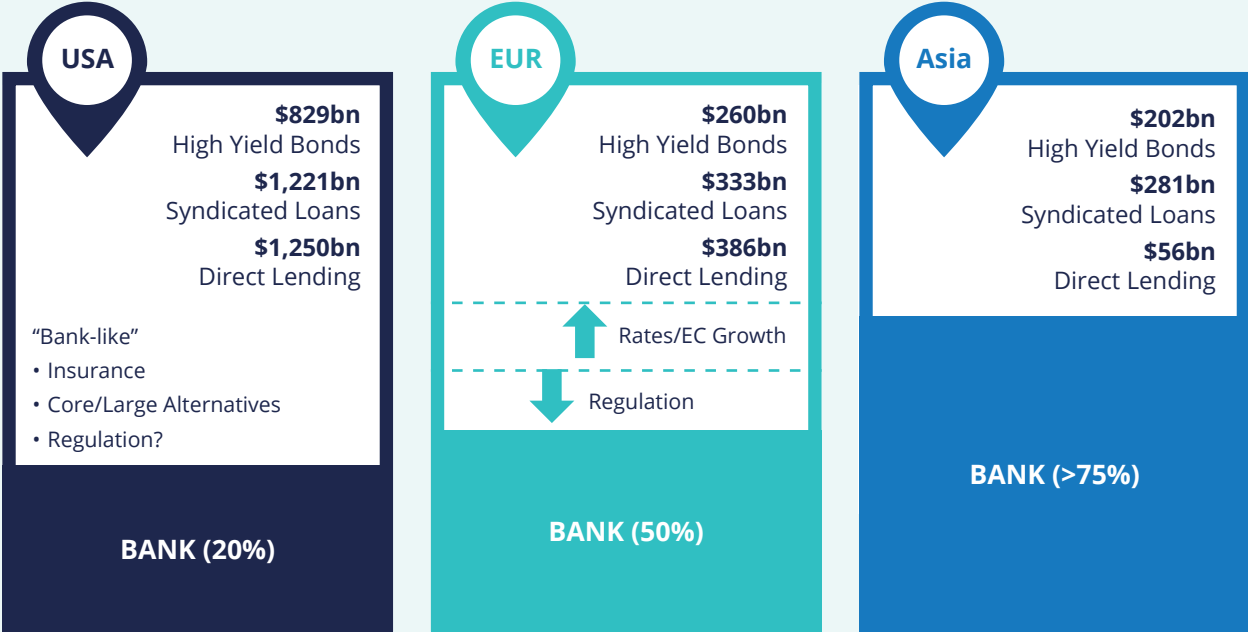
USA

$829bn
High Yield Bonds
$1,221bn
Syndicated Loans
$1,250bn
Direct Lending

“Bank-like”
• Insurance
• Core/Large Alternatives
• Regulation?

BANK (20%)

EUR

$260bn
High Yield Bonds
$333bn
Syndicated Loans
$386bn
Direct Lending

Rates/EC Growth

Regulation

BANK (50%)

Asia

$202bn
High Yield Bonds
$281bn
Syndicated Loans
$56bn
Direct Lending

BANK (>75%)